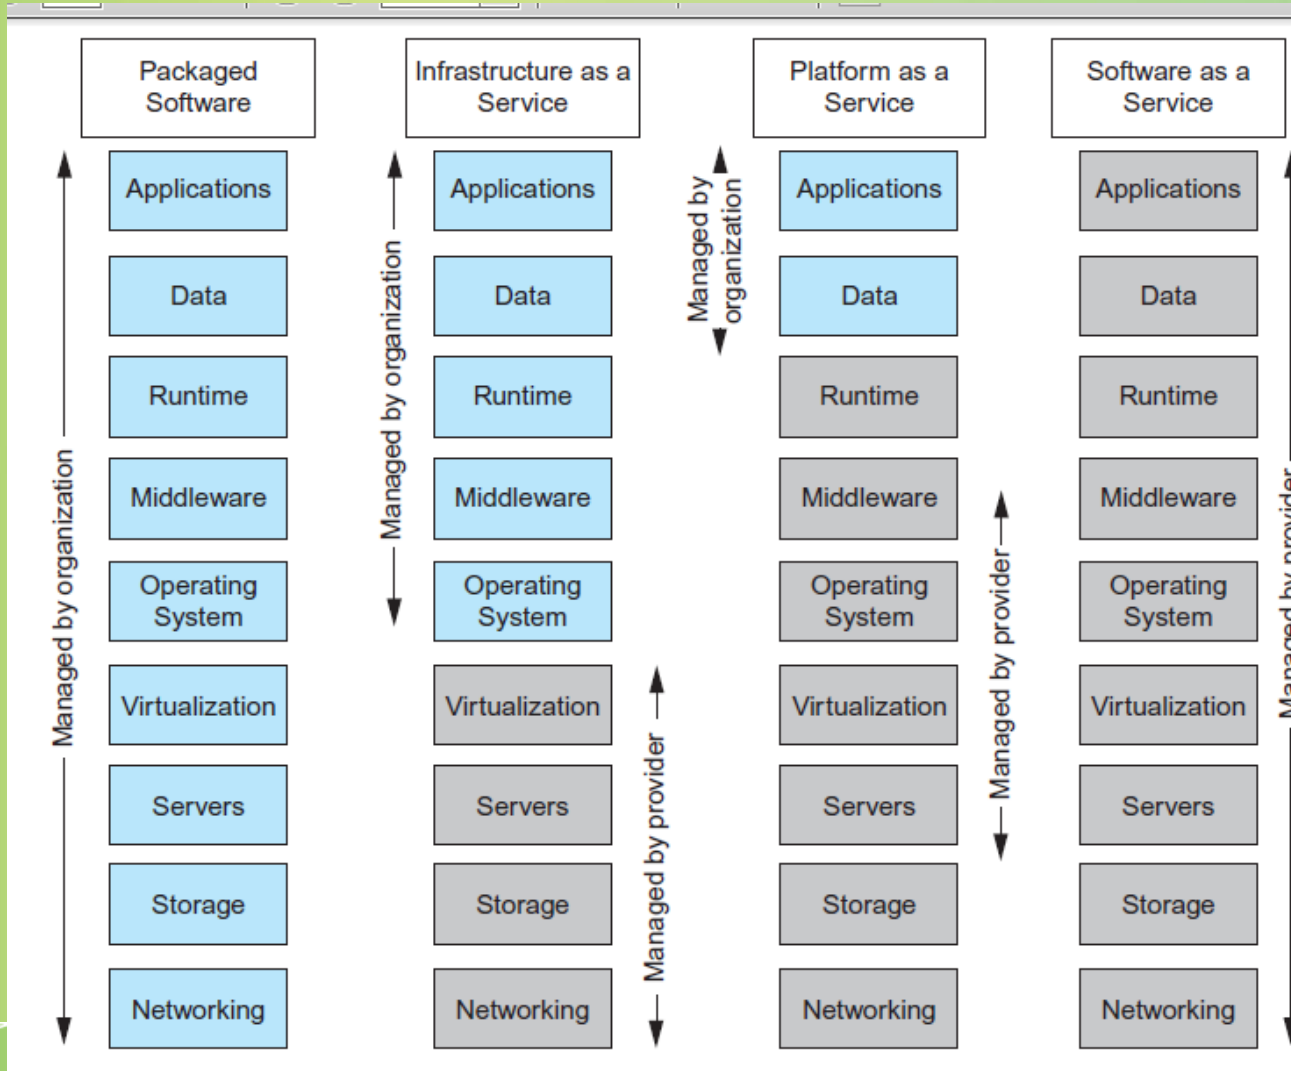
Packaged Software

Applications

Data

Runtime

Middleware

Operating System

Virtualization

Servers

Storage

Networking

Managed by organization

Infrastructure as a Service

Applications

Data

Runtime

Middleware

Operating System

Virtualization

Servers

Storage

Networking

Managed by organization

Managed by provider

Platform as a Service

Applications

Data

Runtime

Middleware

Operating System

Virtualization

Servers

Storage

Networking

Managed by organization

Managed by provider

Software as a Service

Applications

Data

Runtime

Middleware

Operating System

Virtualization

Servers

Storage

Networking

Managed by provider